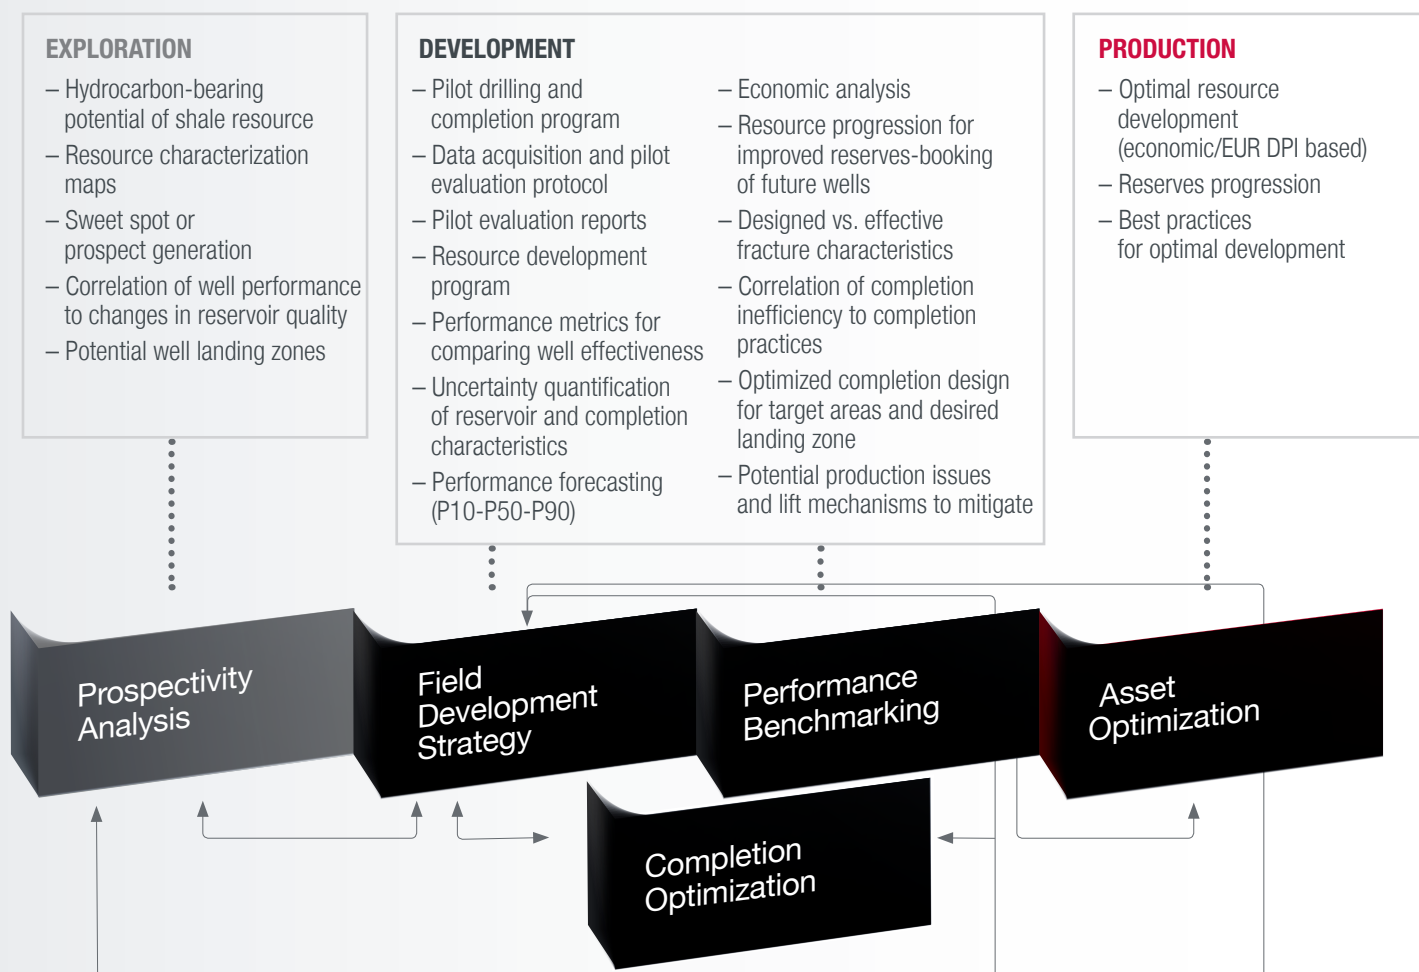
EXPLORATION

– Hydrocarbon-bearing potential of shale resource
– Resource characterization maps
– Sweet spot or prospect generation
– Correlation of well performance to changes in reservoir quality
– Potential well landing zones

DEVELOPMENT

– Pilot drilling and completion program
– Data acquisition and pilot evaluation protocol
– Pilot evaluation reports
– Resource development program
– Performance metrics for comparing well effectiveness
– Uncertainty quantification of reservoir and completion characteristics
– Performance forecasting (P10-P50-P90)

– Economic analysis
– Resource progression for improved reserves-booking of future wells
– Designed vs. effective fracture characteristics
– Correlation of completion inefficiency to completion practices
– Optimized completion design for target areas and desired landing zone
– Potential production issues and lift mechanisms to mitigate

PRODUCTION

– Optimal resource development (economic/EUR DPI based)
– Reserves progression
– Best practices for optimal development

Prospectivity Analysis

Field Development Strategy

Performance Benchmarking

Asset Optimization

Completion Optimization